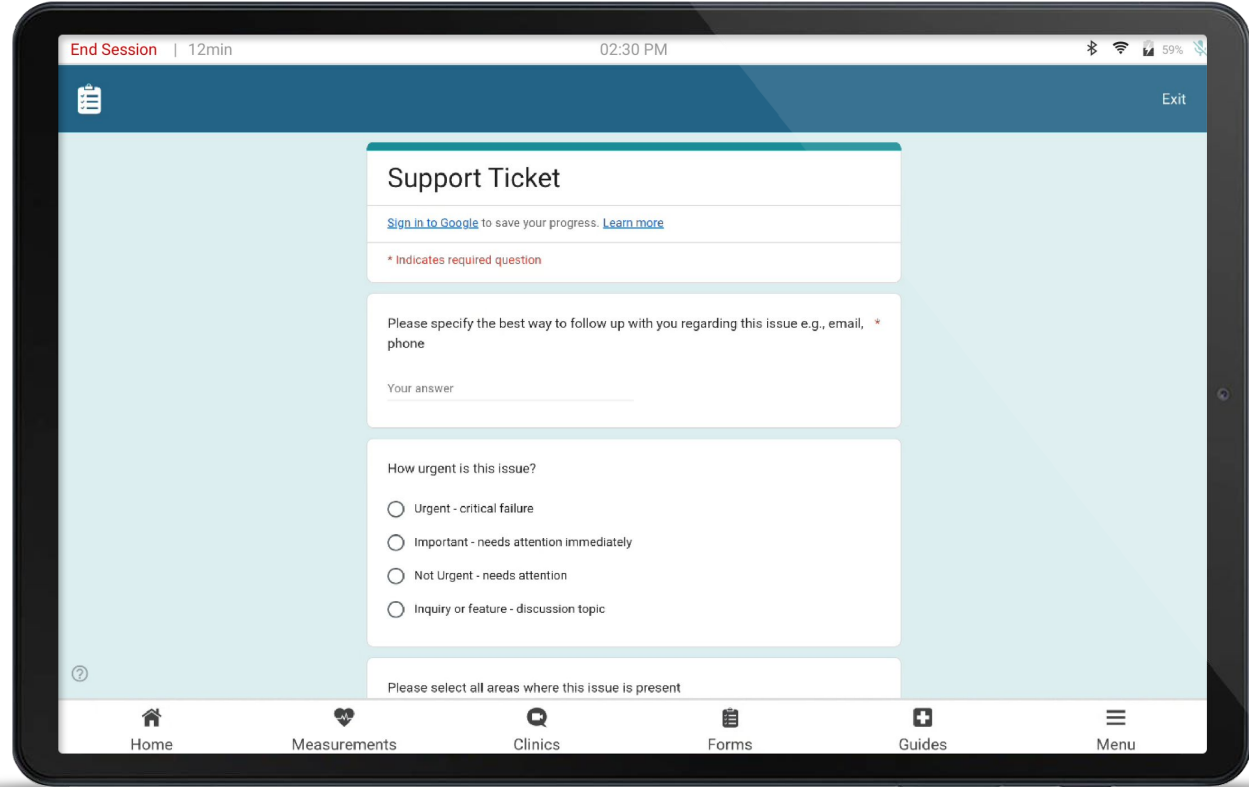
End Session | 12min

02:30 PM

59%

Exit

Support Ticket

Sign in to Google to save your progress. Learn more

* Indicates required question

Please specify the best way to follow up with you regarding this issue e.g., email, phone *

Your answer

How urgent is this issue?

Urgent - critical failure

Important - needs attention immediately

Not Urgent - needs attention

Inquiry or feature - discussion topic

Please select all areas where this issue is present

Home

Measurements

Clinics

Forms

Guides

Menu